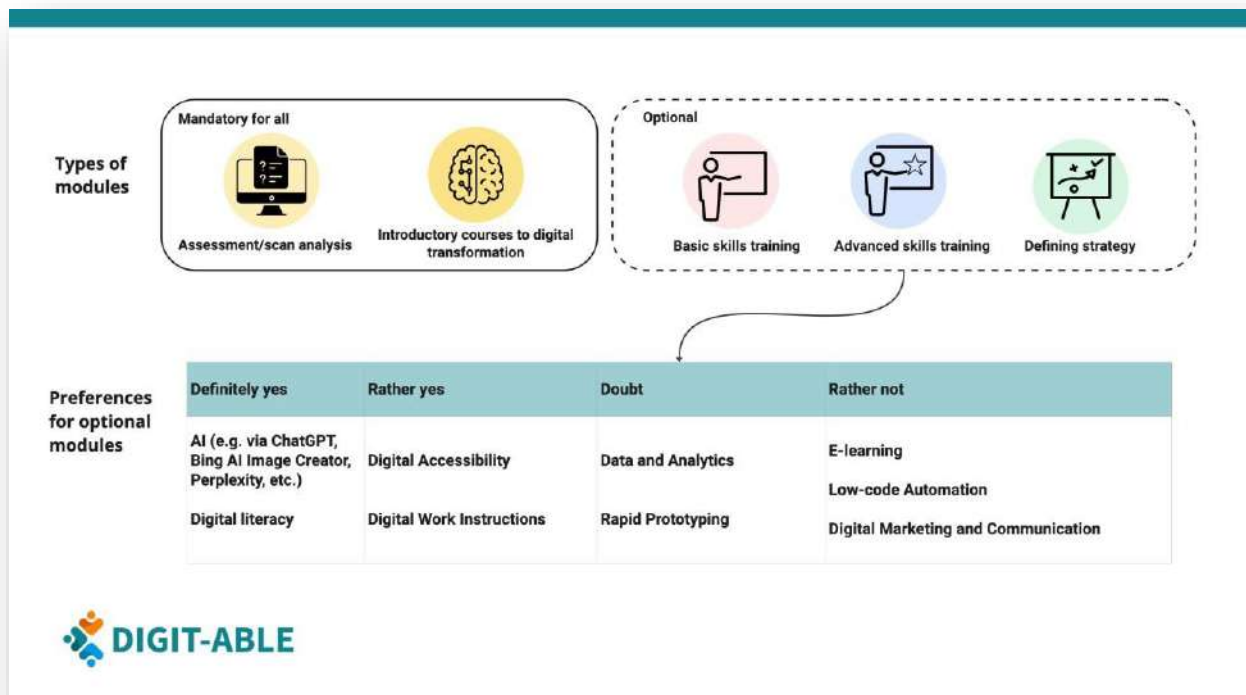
Types of modules

Mandatory for all

Assessment/scan analysis

Introductory courses to digital transformation

Optional

Basic skills training

Advanced skills training

Defining strategy

Preferences for optional modules

| Definitely yes | Rather yes | Doubt | Rather not |
|---|---|---|---|
| AI (e.g. via ChatGPT, Bing AI Image Creator, Perplexity, etc.) Digital literacy | Digital Accessibility Digital Work Instructions | Data and Analytics Rapid Prototyping | E-learning Low-code Automation Digital Marketing and Communication |

DIGIT-ABLE